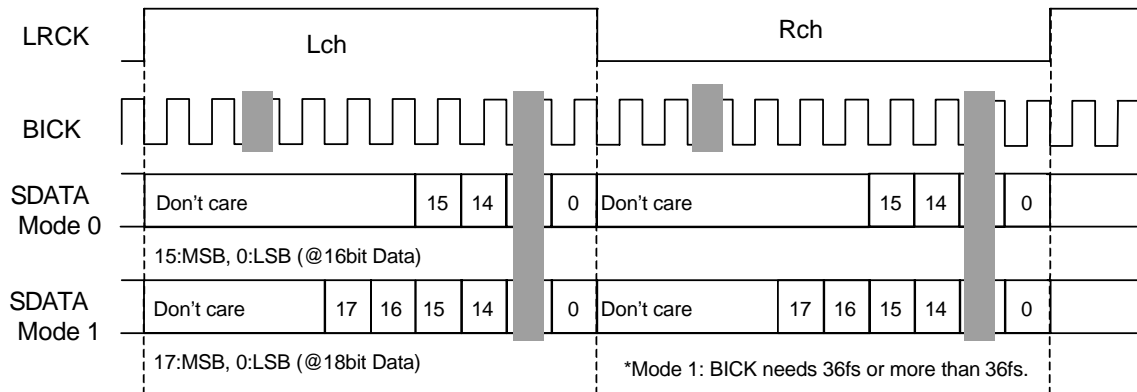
LRCK Lch Rch

BICK

SDATA Mode 0 Don't care 15 14 0 Don't care 15 14 0

15:MSB, 0:LSB (@16bit Data)

SDATA Mode 1 Don't care 17 16 15 14 0 Don't care 17 16 15 14 0

17:MSB, 0:LSB (@18bit Data)

*Mode 1: BICK needs 36fs or more than 36fs.